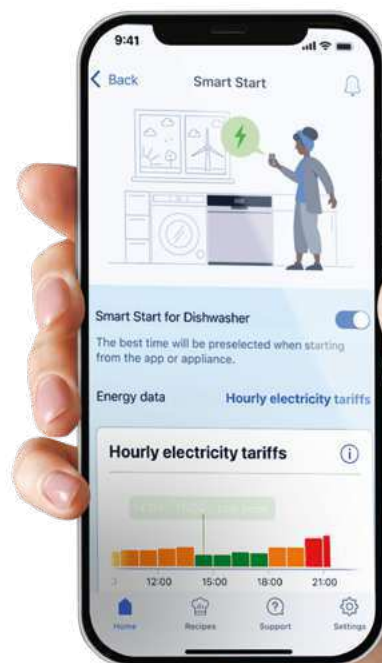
9:41

Back

Smart Start

Smart Start for Dishwasher

The best time will be preselected when starting from the app or appliance.

Energy data

Hourly electricity tariffs

Hourly electricity tariffs

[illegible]

12:00

15:00

18:00

21:00

Home

Recipes

Support

Settings